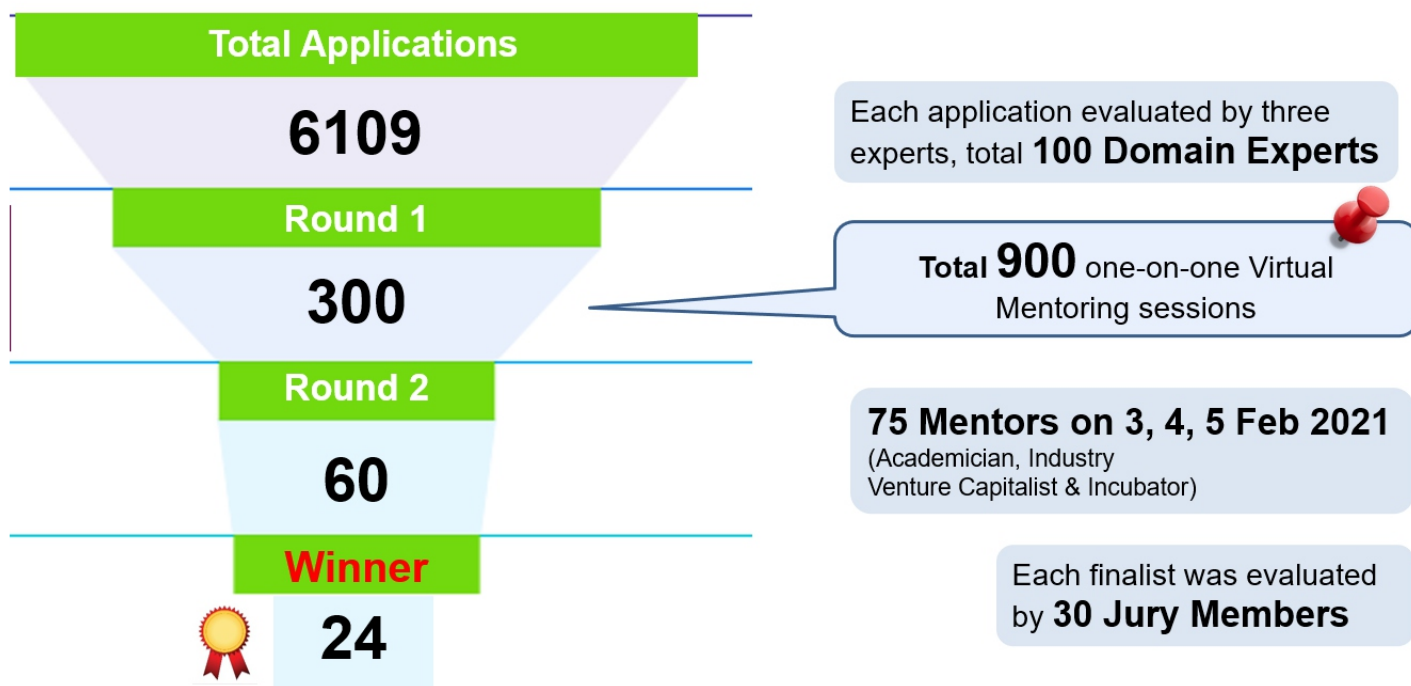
Total Applications

6109

Round 1

300

Round 2

60

Winner

24

Each application evaluated by three experts, total 100 Domain Experts

Total 900 one-on-one Virtual Mentoring sessions

75 Mentors on 3, 4, 5 Feb 2021
(Academician, Industry
Venture Capitalist & Incubator)

Each finalist was evaluated by 30 Jury Members